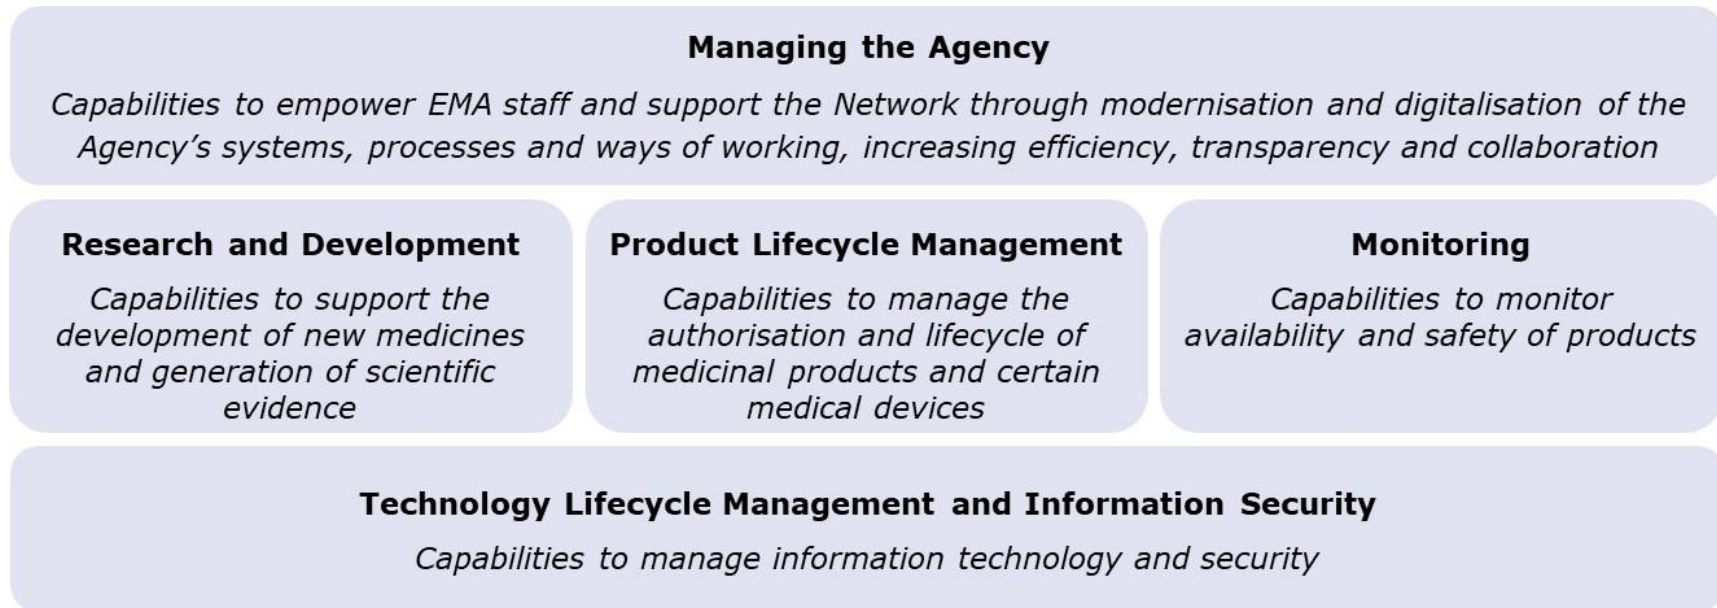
Managing the Agency

Capabilities to empower EMA staff and support the Network through modernisation and digitalisation of the Agency's systems, processes and ways of working, increasing efficiency, transparency and collaboration

Research and Development

Capabilities to support the development of new medicines and generation of scientific evidence

Product Lifecycle Management

Capabilities to manage the authorisation and lifecycle of medicinal products and certain medical devices

Monitoring

Capabilities to monitor availability and safety of products

Technology Lifecycle Management and Information Security

Capabilities to manage information technology and security